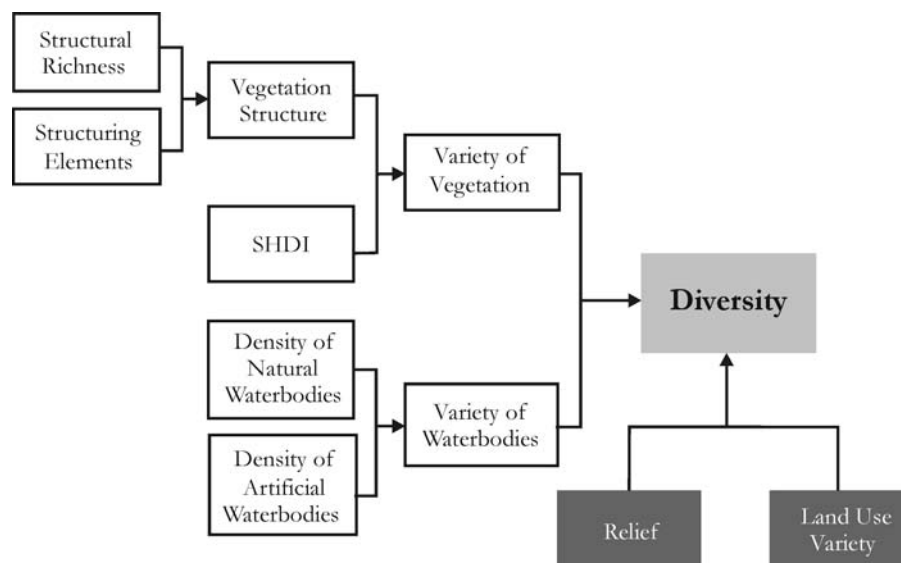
Structural Richness

Structuring Elements

Vegetation Structure

SHDI

Variety of Vegetation

Density of Natural Waterbodies

Density of Artificial Waterbodies

Variety of Waterbodies

Diversity

Relief

Land Use Variety